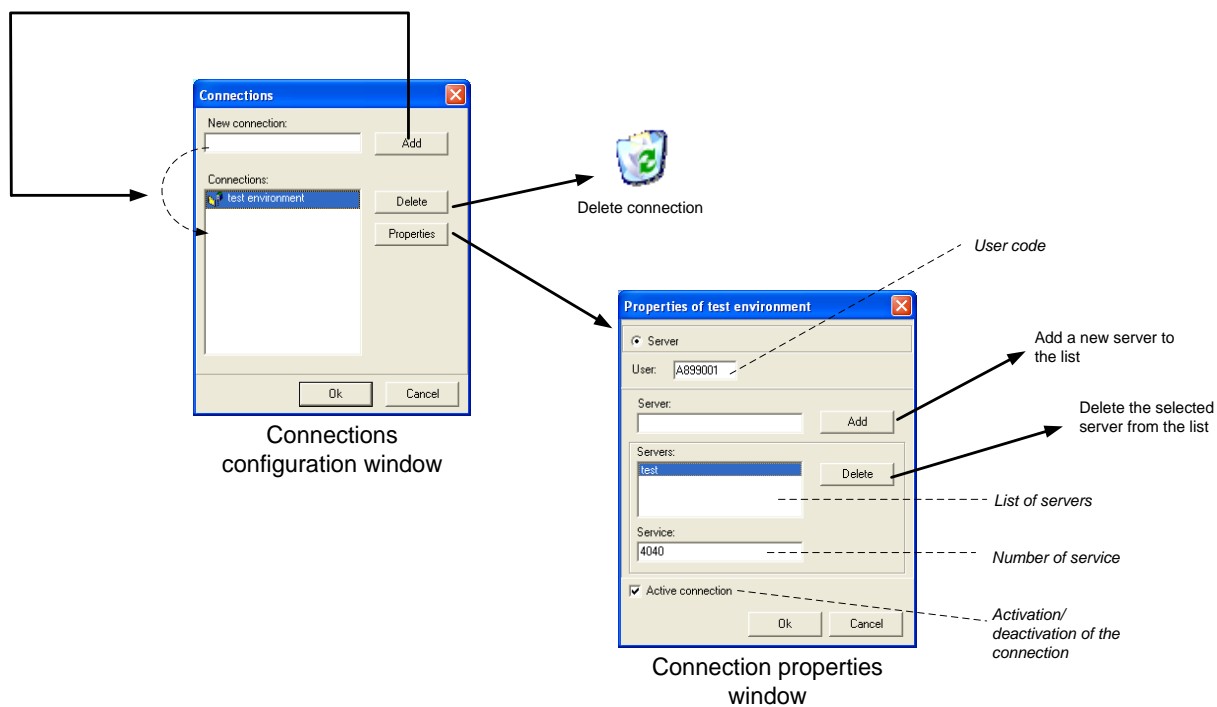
Connections
New connection:
Add
Connections:
test environment
Delete
Properties
Ok
Cancel

Connections configuration window

Delete connection

User code

Properties of test environment
Server
User: A899001
Server:
Add
Servers:
test
Delete
Service:
4040
Active connection
Ok
Cancel

Add a new server to the list

Delete the selected server from the list

List of servers

Number of service

Activation/ deactivation of the connection

Connection properties window